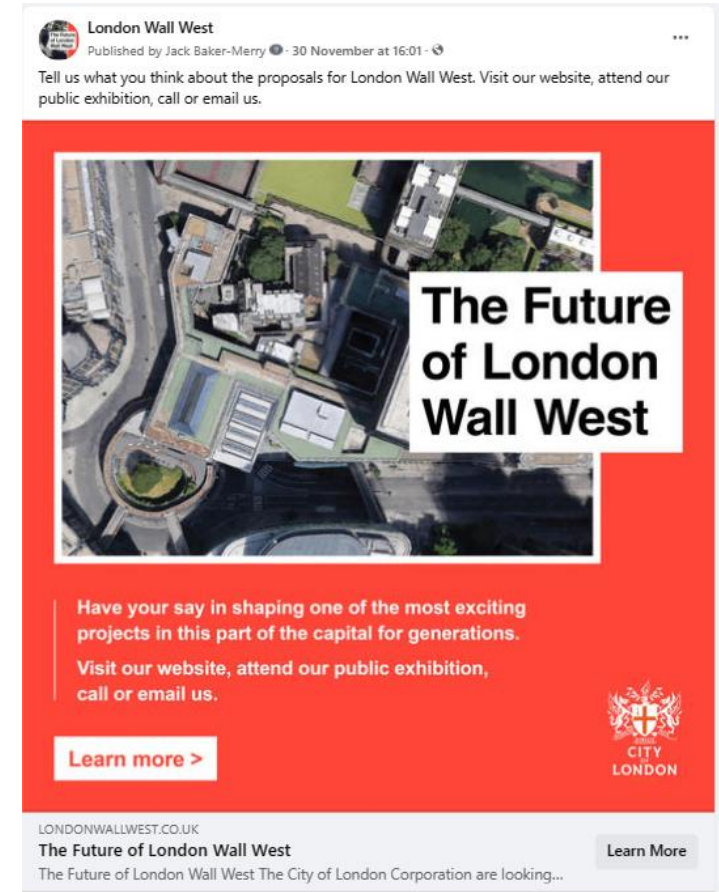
London Wall West
Published by Jack Baker-Merry · 30 November at 16:01 ·
...

Tell us what you think about the proposals for London Wall West. Visit our website, attend our public exhibition, call or email us.

The Future of London Wall West

Have your say in shaping one of the most exciting projects in this part of the capital for generations.

Visit our website, attend our public exhibition, call or email us.

Learn more >

CITY
LONDON

LONDONWALLWEST.CO.UK
The Future of London Wall West
The Future of London Wall West The City of London Corporation are looking...

Learn More